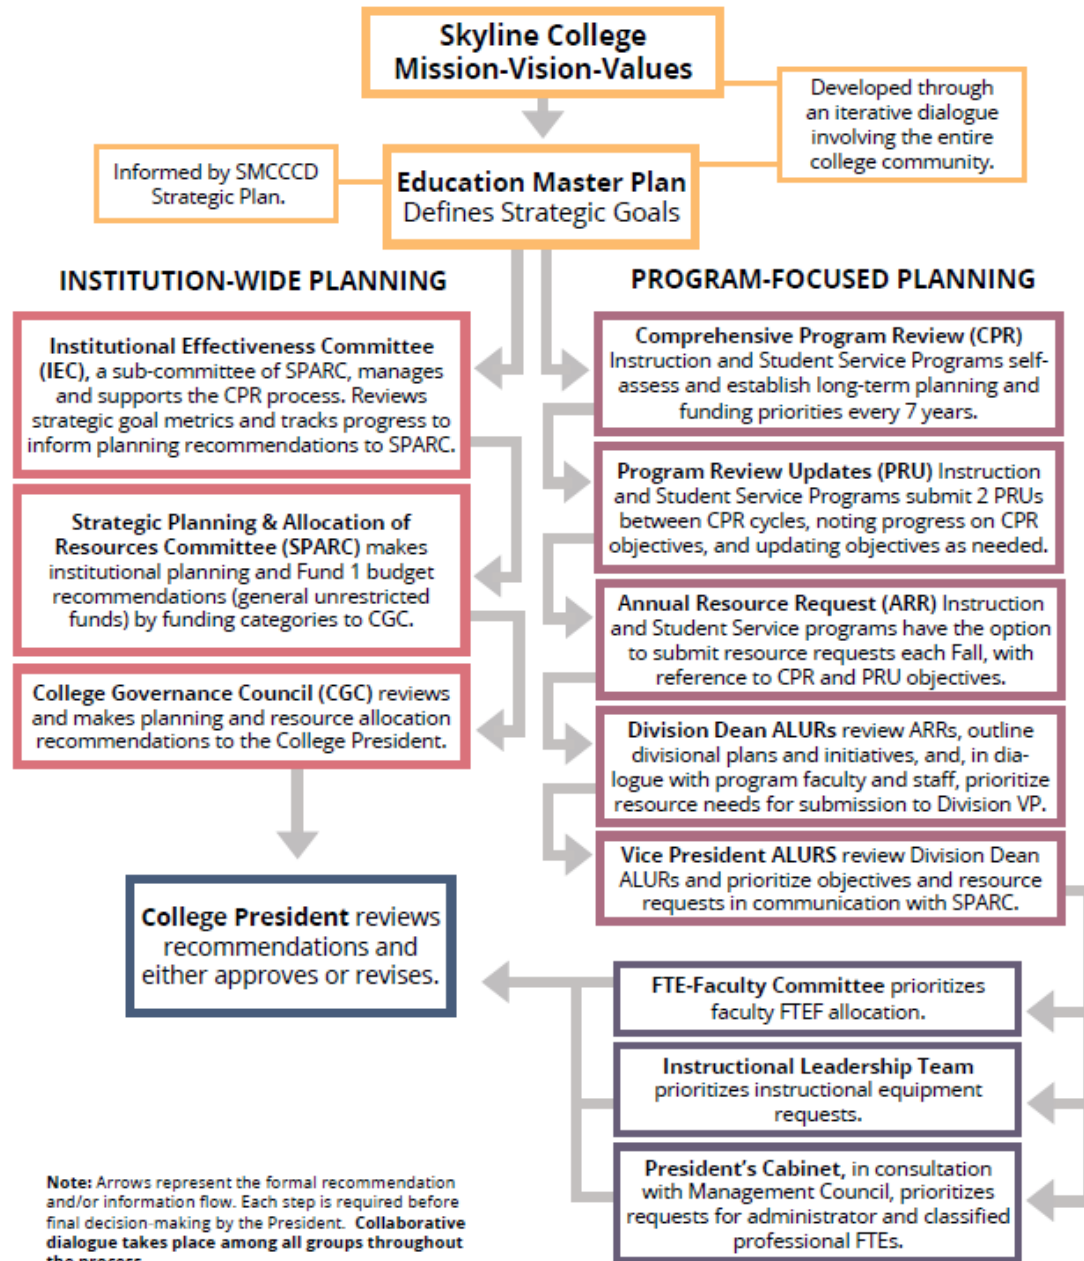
Skyline College
Mission-Vision-Values

Developed through an iterative dialogue involving the entire college community.

Informed by SMCCCD Strategic Plan.

Education Master Plan
Defines Strategic Goals

INSTITUTION-WIDE PLANNING

PROGRAM-FOCUSED PLANNING

Institutional Effectiveness Committee (IEC), a sub-committee of SPARC, manages and supports the CPR process. Reviews strategic goal metrics and tracks progress to inform planning recommendations to SPARC.

Comprehensive Program Review (CPR) Instruction and Student Service Programs self-assess and establish long-term planning and funding priorities every 7 years.

Program Review Updates (PRU) Instruction and Student Service Programs submit 2 PRUs between CPR cycles, noting progress on CPR objectives, and updating objectives as needed.

Strategic Planning & Allocation of Resources Committee (SPARC) makes institutional planning and Fund 1 budget recommendations (general unrestricted funds) by funding categories to CGC.

Annual Resource Request (ARR) Instruction and Student Service programs have the option to submit resource requests each Fall, with reference to CPR and PRU objectives.

College Governance Council (CGC) reviews and makes planning and resource allocation recommendations to the College President.

Division Dean ALURs review ARRs, outline divisional plans and initiatives, and, in dialogue with program faculty and staff, prioritize resource needs for submission to Division VP.

Vice President ALURS review Division Dean ALURs and prioritize objectives and resource requests in communication with SPARC.

College President reviews recommendations and either approves or revises.

FTE-Faculty Committee prioritizes faculty FTEF allocation.

Instructional Leadership Team prioritizes instructional equipment requests.

President's Cabinet, in consultation with Management Council, prioritizes requests for administrator and classified professional FTEs.

Note: Arrows represent the formal recommendation and/or information flow. Each step is required before final decision-making by the President. Collaborative dialogue takes place among all groups throughout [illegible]